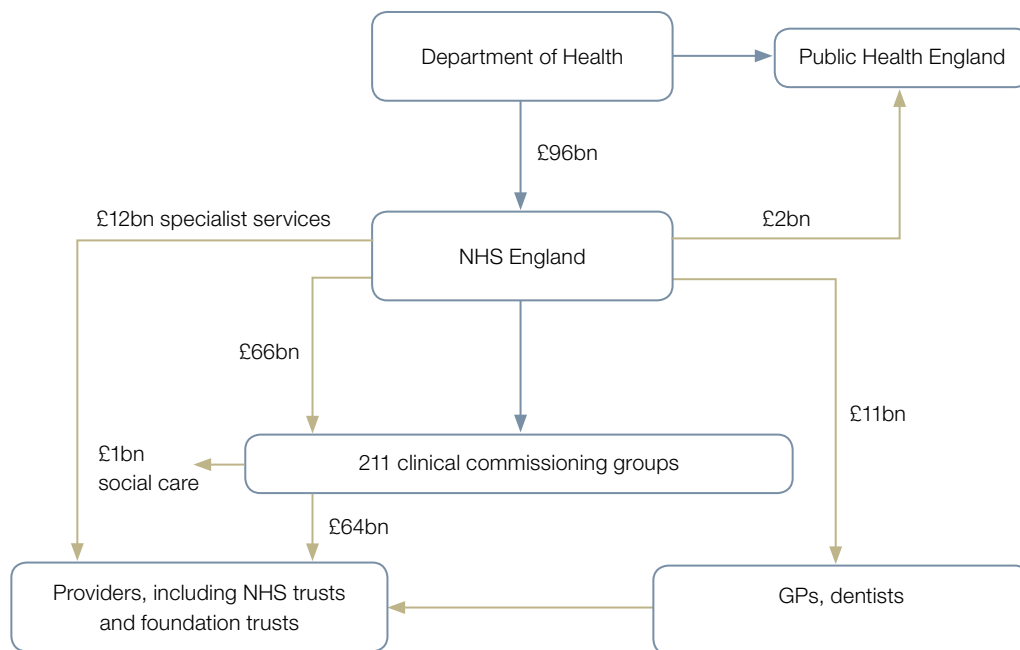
Department of Health

Public Health England

£96bn

£12bn specialist services

NHS England

£2bn

£66bn

£11bn

£1bn social care

211 clinical commissioning groups

£64bn

Providers, including NHS trusts and foundation trusts

GPs, dentists